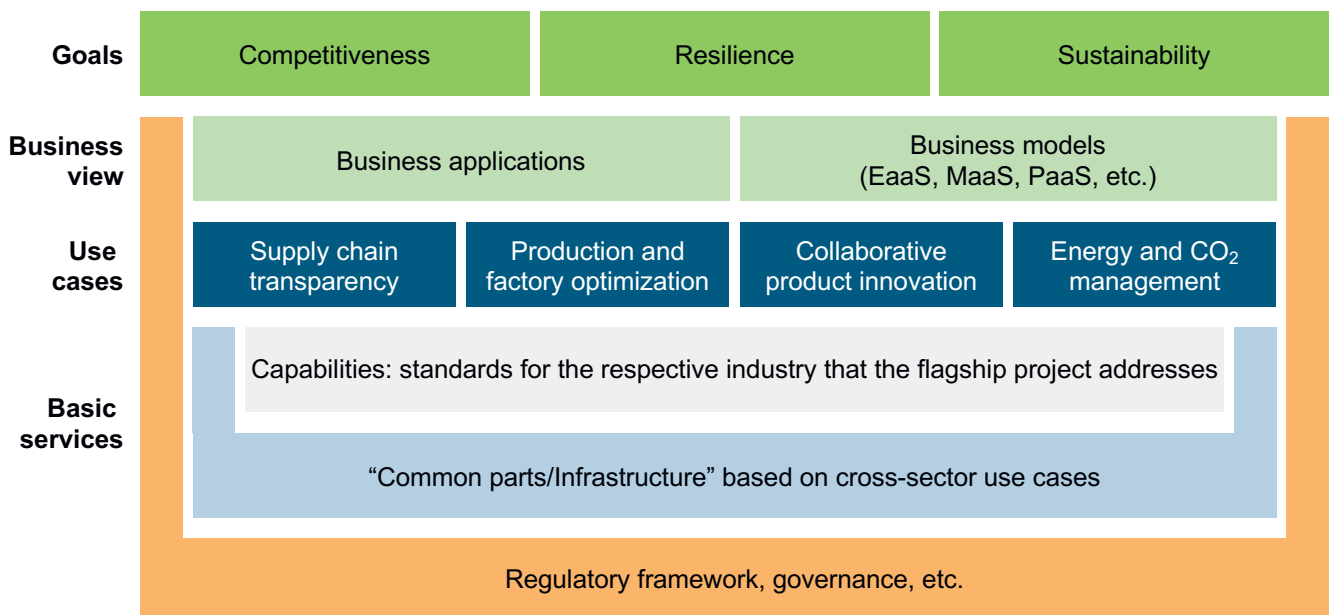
Goals

Competitiveness

Resilience

Sustainability

Business view

Business applications

Business models (EaaS, MaaS, PaaS, etc.)

Use cases

Supply chain transparency

Production and factory optimization

Collaborative product innovation

Energy and $CO_2$ management

Basic services

Capabilities: standards for the respective industry that the flagship project addresses

“Common parts/Infrastructure” based on cross-sector use cases

Regulatory framework, governance, etc.